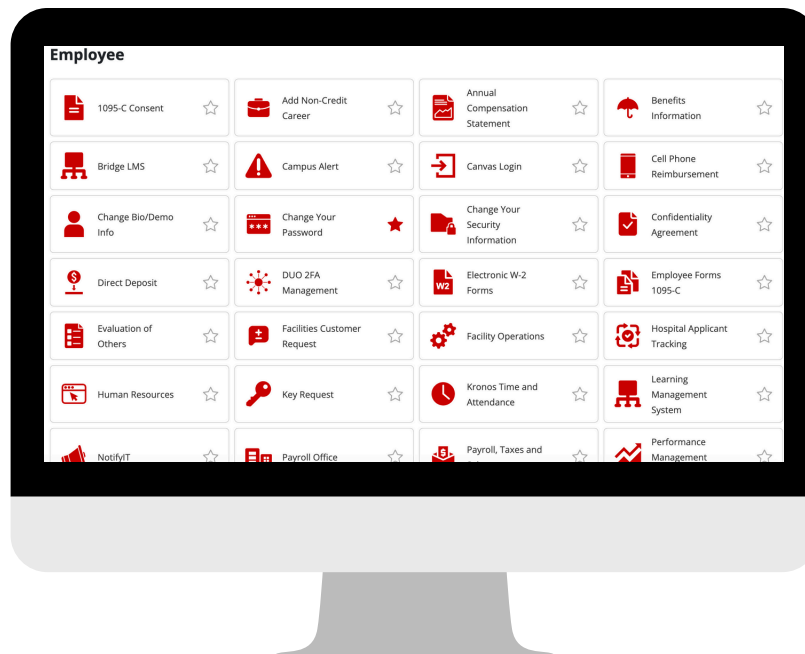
Employee

1095-C Consent

Add Non-Credit Career

Annual Compensation Statement

Benefits Information

Bridge LMS

Campus Alert

Canvas Login

Cell Phone Reimbursement

Change Bio/Demo Info

Change Your Password

Change Your Security Information

Confidentiality Agreement

Direct Deposit

DUO 2FA Management

Electronic W-2 Forms

Employee Forms 1095-C

Evaluation of Others

Facilities Customer Request

Facility Operations

Hospital Applicant Tracking

Human Resources

Key Request

Kronos Time and Attendance

Learning Management System

NotifyIT

Payroll Office

Payroll, Taxes and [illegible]

Performance Management